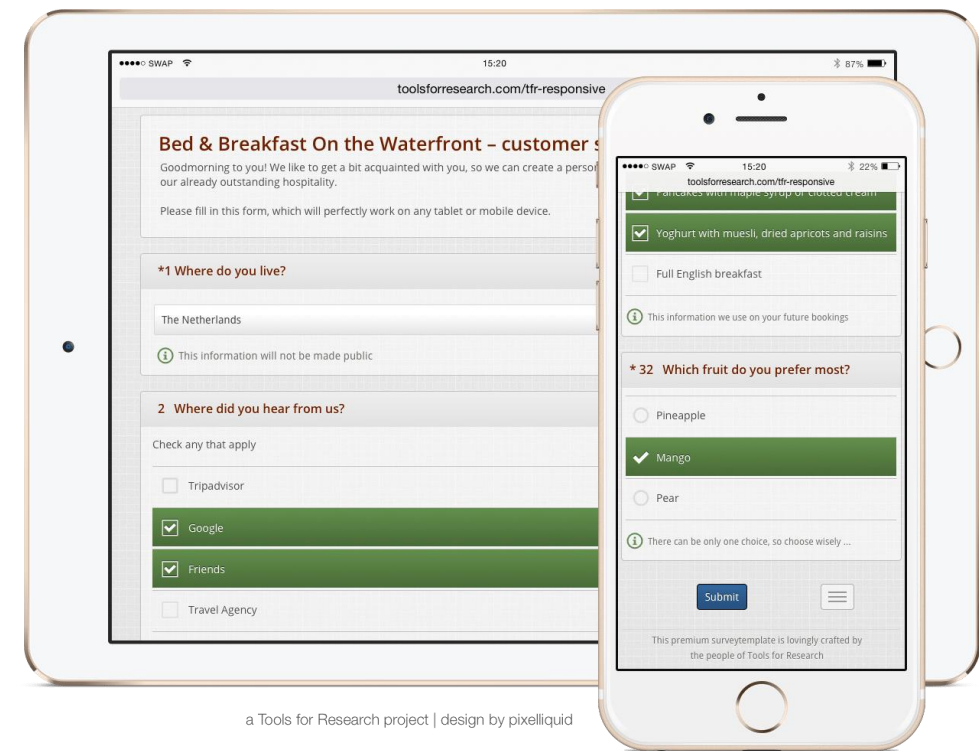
●●●●○ SWAP 15:20 87%

toolsforresearch.com/tfr-responsive

Bed & Breakfast On the Waterfront – customer s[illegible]

Goodmorning to you! We like to get a bit acquainted with you, so we can create a perso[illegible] our already outstanding hospitality.

Please fill in this form, which will perfectly work on any tablet or mobile device.

*1 Where do you live?

The Netherlands

This information will not be made public

2 Where did you hear from us?

Check any that apply

Tripadvisor

Google

Friends

Travel Agency

●●●●○ SWAP 15:20 22%

toolsforresearch.com/tfr-responsive

Pancakes with maple-syrup or clotted cream

Yoghurt with muesli, dried apricots and raisins

Full English breakfast

This information we use on your future bookings

* 32 Which fruit do you prefer most?

Pineapple

Mango

Pear

There can be only one choice, so choose wisely ...

Submit

This premium surveytemplate is lovingly crafted by the people of Tools for Research

a Tools for Research project | design by pixelliquid